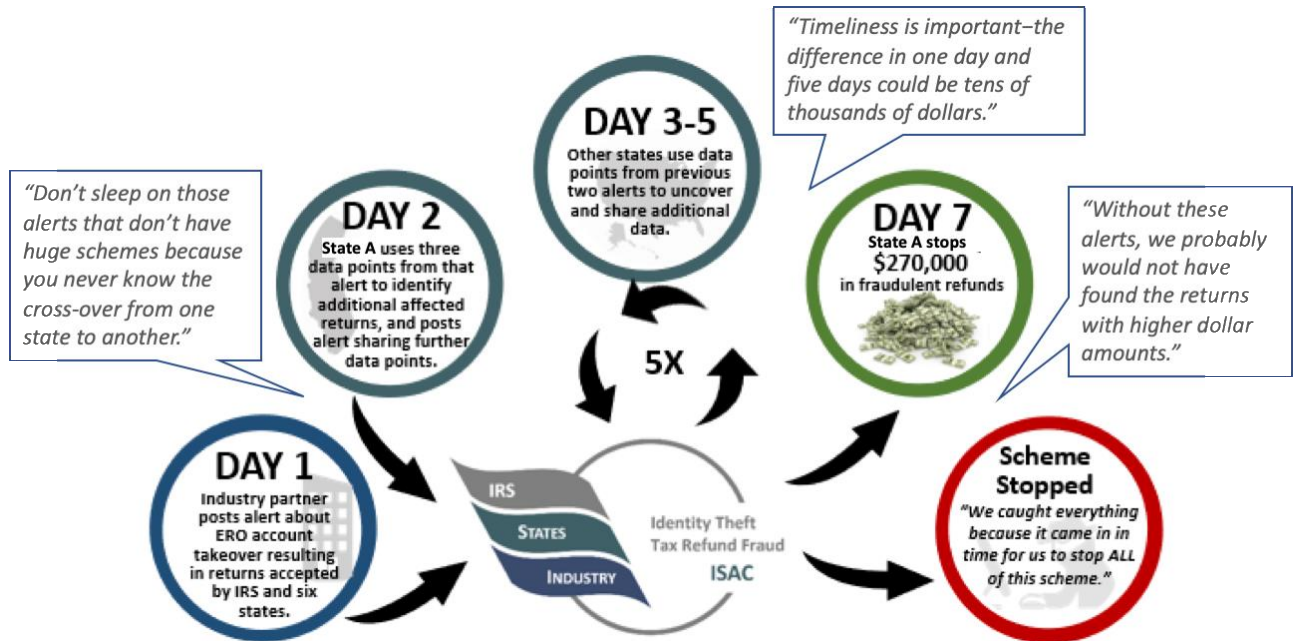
"Timeliness is important–the difference in one day and five days could be tens of thousands of dollars."

DAY 3-5
Other states use data points from previous two alerts to uncover and share additional data.

"Don't sleep on those alerts that don't have huge schemes because you never know the cross-over from one state to another."

DAY 2
State A uses three data points from that alert to identify additional affected returns, and posts alert sharing further data points.

DAY 7
State A stops $270,000 in fraudulent refunds

"Without these alerts, we probably would not have found the returns with higher dollar amounts."

5X

DAY 1
Industry partner posts alert about ERO account takeover resulting in returns accepted by IRS and six states.

IRS
STATES
INDUSTRY
Identity Theft Tax Refund Fraud
ISAC

Scheme Stopped
"We caught everything because it came in in time for us to stop ALL of this scheme."